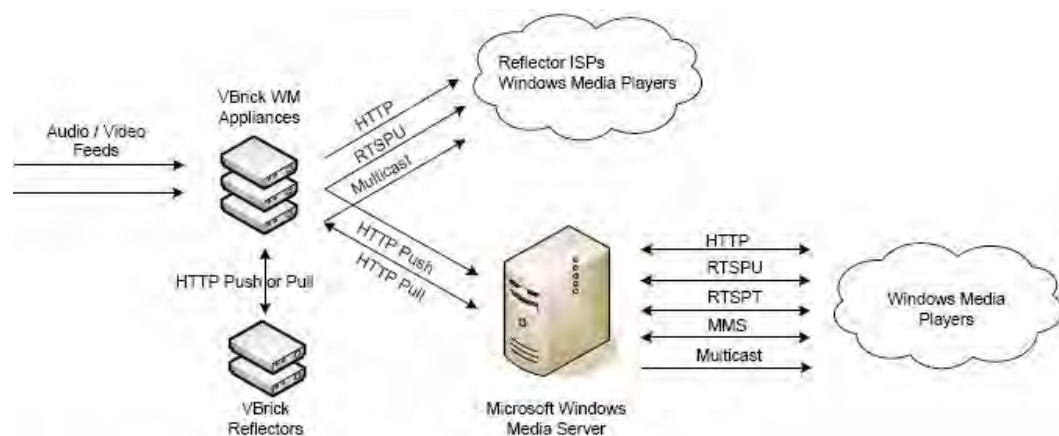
Audio / Video Feeds

VBrick WM Appliances

HTTP
RTSPU
Multicast

Reflector ISPs Windows Media Players

HTTP Push
HTTP Pull

HTTP Push or Pull

VBrick Reflectors

Microsoft Windows Media Server

HTTP
RTSPU
RTSPT
MMS
Multicast

Windows Media Players